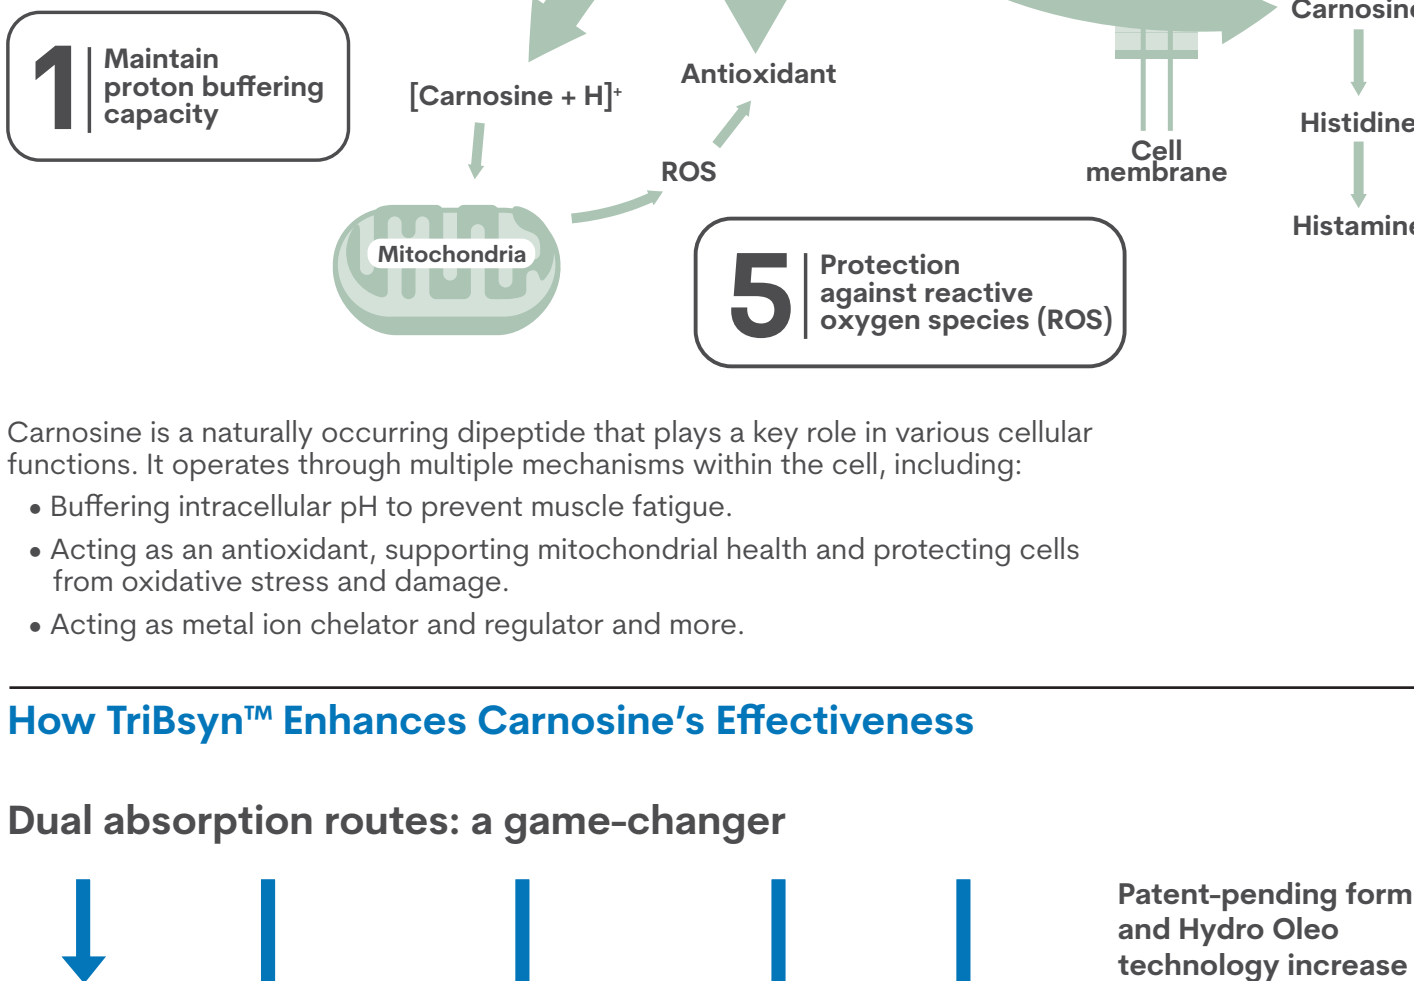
1 Maintain proton buffering capacity

[Carnosine + H]$^+$

Antioxidant

ROS

Mitochondria

Cell membrane

Carnosin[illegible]

Histidine

Histamin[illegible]

5 Protection against reactive oxygen species (ROS)

Carnosine is a naturally occurring dipeptide that plays a key role in various cellular functions. It operates through multiple mechanisms within the cell, including:

• Buffering intracellular pH to prevent muscle fatigue.

• Acting as an antioxidant, supporting mitochondrial health and protecting cells from oxidative stress and damage.

• Acting as metal ion chelator and regulator and more.

How TriBsyn™ Enhances Carnosine's Effectiveness

Dual absorption routes: a game-changer

Patent-pending form and Hydro Oleo technology increase